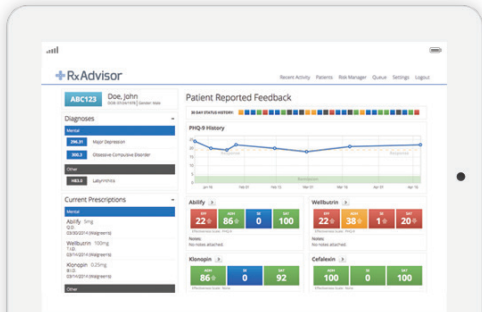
RxAdvisor

Recent Activity Patients Risk Manager Queue Settings Logout

ABC123 Doe, John

Diagnoses

Mental

296.31 Major Depression

300.3 Obsessive Compulsive Disorder

Other

Labyrinthitis

Current Prescriptions

Mental

Abilify 5mg

Wellbutrin 150

Klonopin 0.25mg

Other

Patient Reported Feedback

PHQ-9 History

Abilify

21 86 0 100

Notes:
No notes attached

Wellbutrin

22 38 1 20

Notes:
No notes attached

Klonopin

86 0 92

Cefalexin

100 0 100